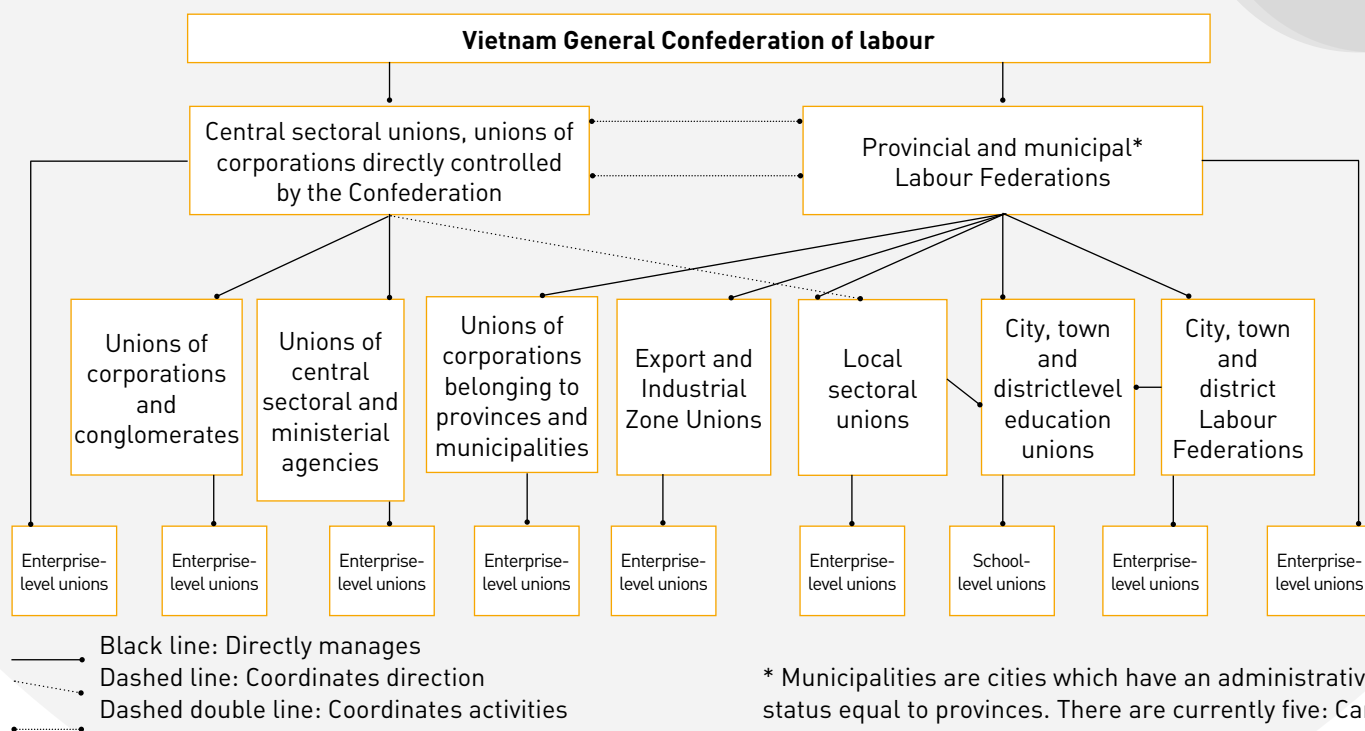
Vietnam General Confederation of labour

Central sectoral unions, unions of corporations directly controlled by the Confederation

Provincial and municipal* Labour Federations

Unions of corporations and conglomerates

Unions of central sectoral and ministerial agencies

Unions of corporations belonging to provinces and municipalities

Export and Industrial Zone Unions

Local sectoral unions

City, town and districtlevel education unions

City, town and district Labour Federations

Enterprise-level unions

Enterprise-level unions

Enterprise-level unions

Enterprise-level unions

Enterprise-level unions

Enterprise-level unions

School-level unions

Enterprise-level unions

Enterprise-level unions

Black line: Directly manages
Dashed line: Coordinates direction
Dashed double line: Coordinates activities

* Municipalities are cities which have an administrativ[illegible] status equal to provinces. There are currently five: Ca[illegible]